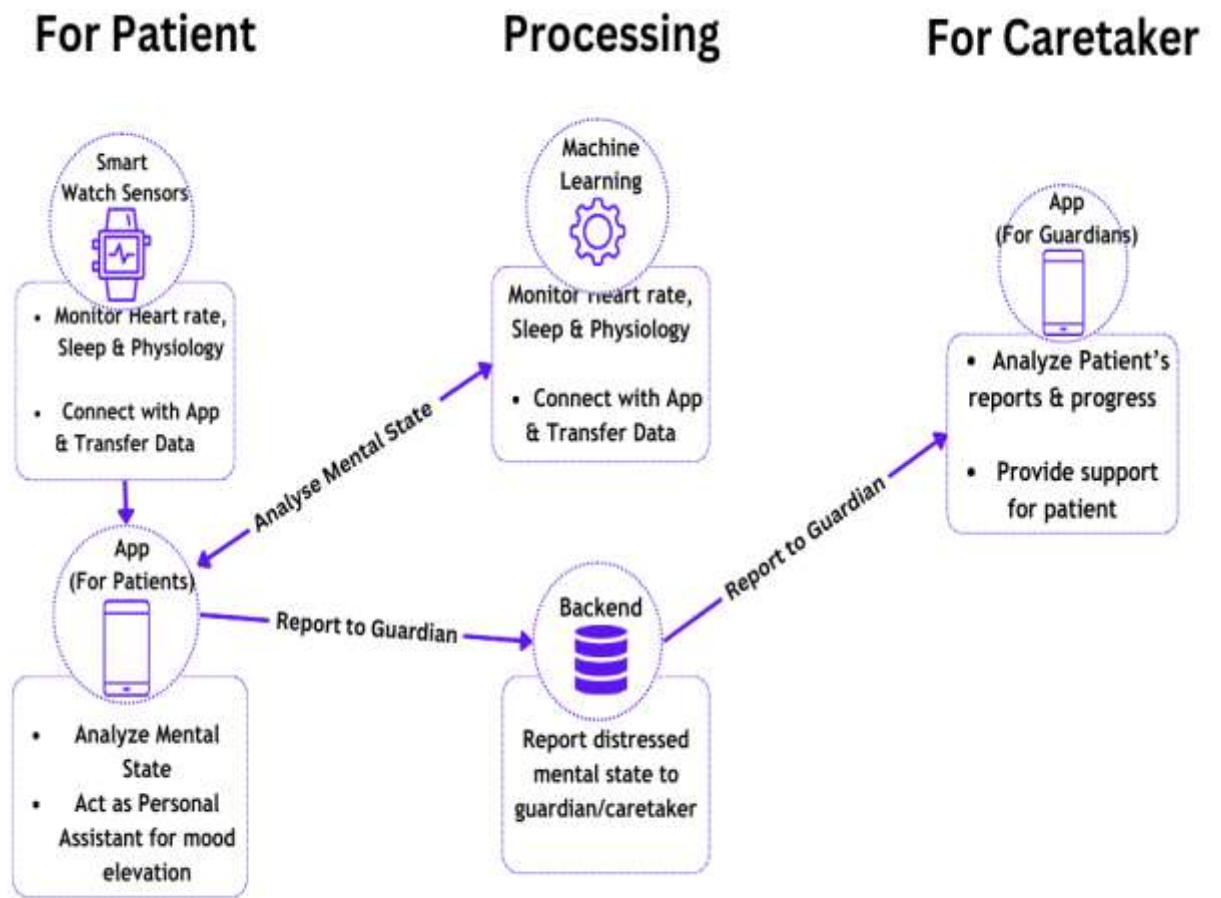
For Patient

Processing

For Caretaker

Smart Watch Sensors

• Monitor Heart rate, Sleep & Physiology

• Connect with App & Transfer Data

App (For Patients)

• Analyze Mental State

• Act as Personal Assistant for mood elevation

Analyse Mental State

Machine Learning

Monitor Heart rate, Sleep & Physiology

• Connect with App & Transfer Data

Report to Guardian

Backend

Report distressed mental state to guardian/caretaker

Report to Guardian

App (For Guardians)

• Analyze Patient's reports & progress

• Provide support for patient